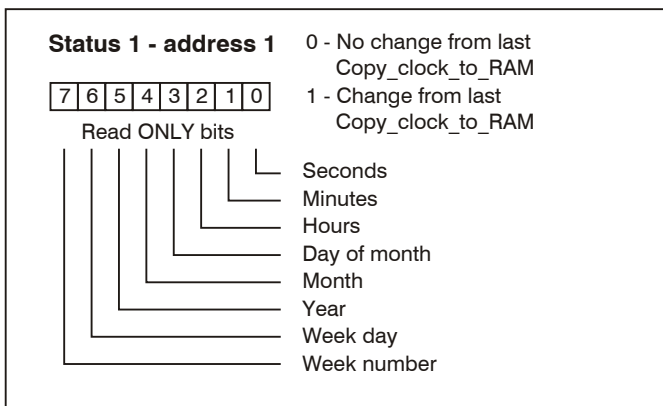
Status 1 - address 1

0 - No change from last Copy_clock_to_RAM

1 - Change from last Copy_clock_to_RAM

| 7 | 6 | 5 | 4 | 3 | 2 | 1 | 0 |
|---|---|---|---|---|---|---|---|

Read ONLY bits

Seconds
Minutes
Hours
Day of month
Month
Year
Week day
Week number